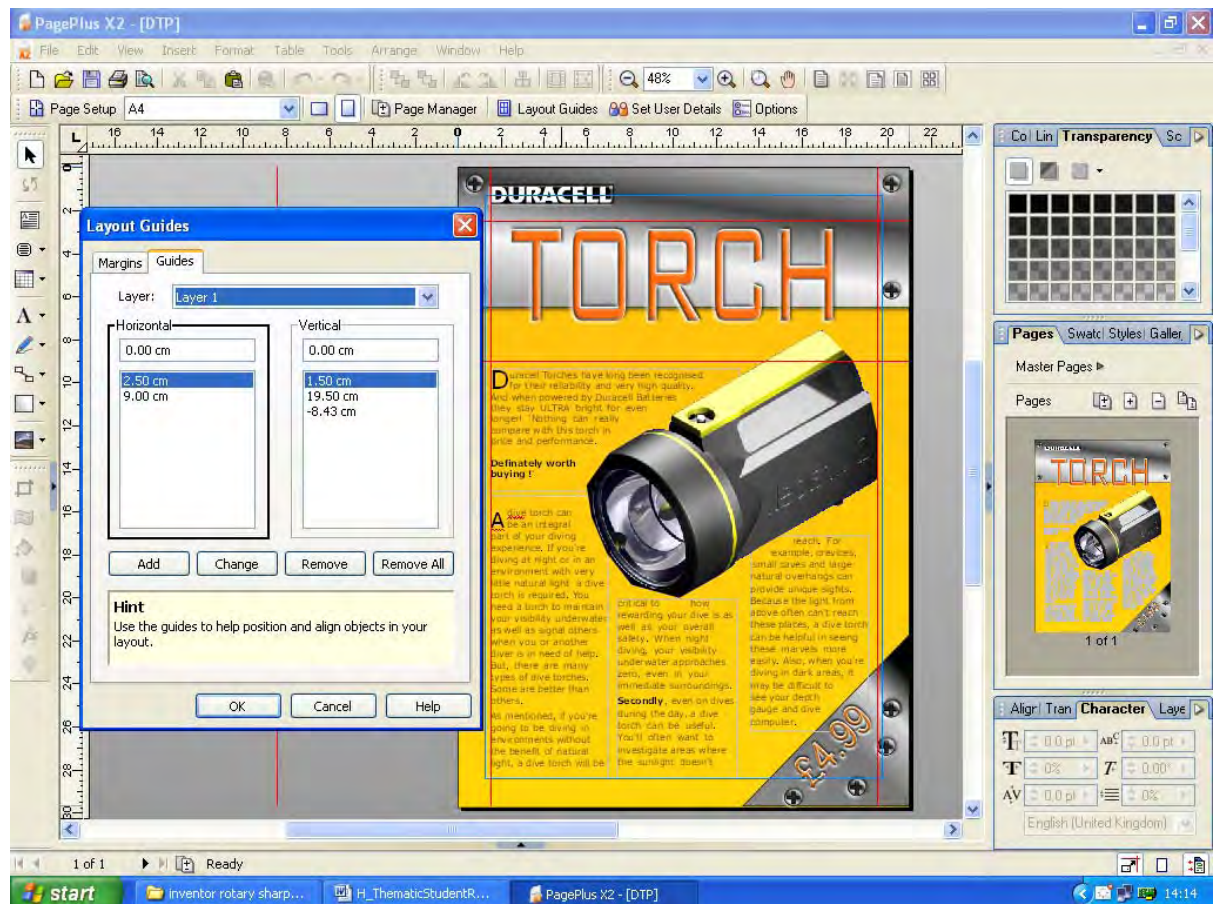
PagePlus X2 - [DTP]

File Edit View Insert Format Table Tools Arrange Window Help

48%

Page Setup A4 Page Manager Layout Guides Set User Details Options

Col Lin Transparency Sc

Layout Guides

Margins Guides

Layer: Layer 1

Horizontal

0.00 cm

2.50 cm
9.00 cm

Vertical

0.00 cm

1.50 cm
19.50 cm
-8.43 cm

Add Change Remove Remove All

Hint
Use the guides to help position and align objects in your layout.

OK Cancel Help

DURACELL

TORCH

Duracell Torches have long been recognised for their reliability and very high quality. And when powered by Duracell Batteries they stay ULTRA bright for even longer! Nothing can really compare with this torch in price and performance.

Definately worth buying !

A dive torch can be an integral part of your diving experience. If you're diving at night or in an environment without very little natural light a dive torch is required. You need a torch to maintain your visibility underwater as well as signal others when you or another diver is in need of help. But, there are many types of dive torches. Some are better than others.

As mentioned, if you're going to be diving in environments without the benefit of natural light, a dive torch will be critical to how rewarding your dive is as well as your overall safety. When night diving, your visibility underwater approaches zero, even in your immediate surroundings.

Secondly, even on dives during the day, a dive torch can be useful. You'll often want to investigate areas where the sunlight doesn't reach. For example, crevices, small caves and large natural overhangs can provide unique sights. Because the light from above often can't reach these places, a dive torch can be helpful in seeing these marvels more easily. Also, when you're diving in dark areas, it may be difficult to see your depth gauge and dive computer.

£4.99

Pages Swatc Styles Galler

Master Pages

Pages

1 of 1

Align Tran Character Laye

0.0 pt
0.0 pt
0%
0.00°
0.0 pt
0%

English (United Kingdom)

1 of 1 Ready

start inventor rotary sharp... H_ThematicStudentR... PagePlus X2 - [DTP] 14:14